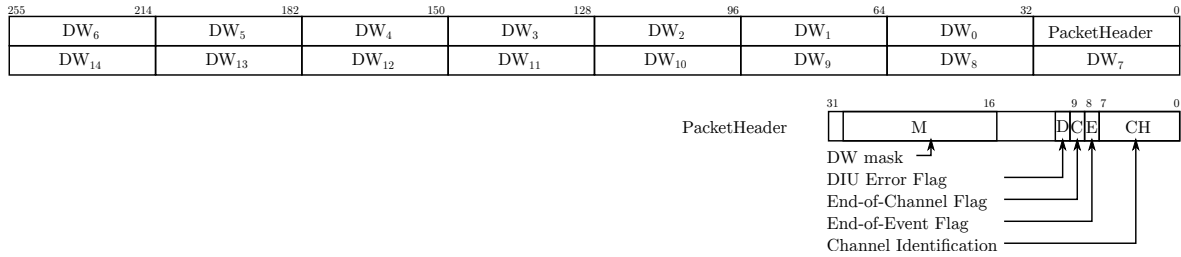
| 255 214 | 182 | 150 | 128 | 96 | 64 | 32 | 0 |
|---|---|---|---|---|---|---|---|
| $DW_6$ | $DW_5$ | $DW_4$ | $DW_3$ | $DW_2$ | $DW_1$ | $DW_0$ | PacketHeader |
| $DW_{14}$ | $DW_{13}$ | $DW_{12}$ | $DW_{11}$ | $DW_{10}$ | $DW_9$ | $DW_8$ | $DW_7$ |

PacketHeader

31 16 9 8 7 0

M D C E CH

DW mask
DIU Error Flag
End-of-Channel Flag
End-of-Event Flag
Channel Identification